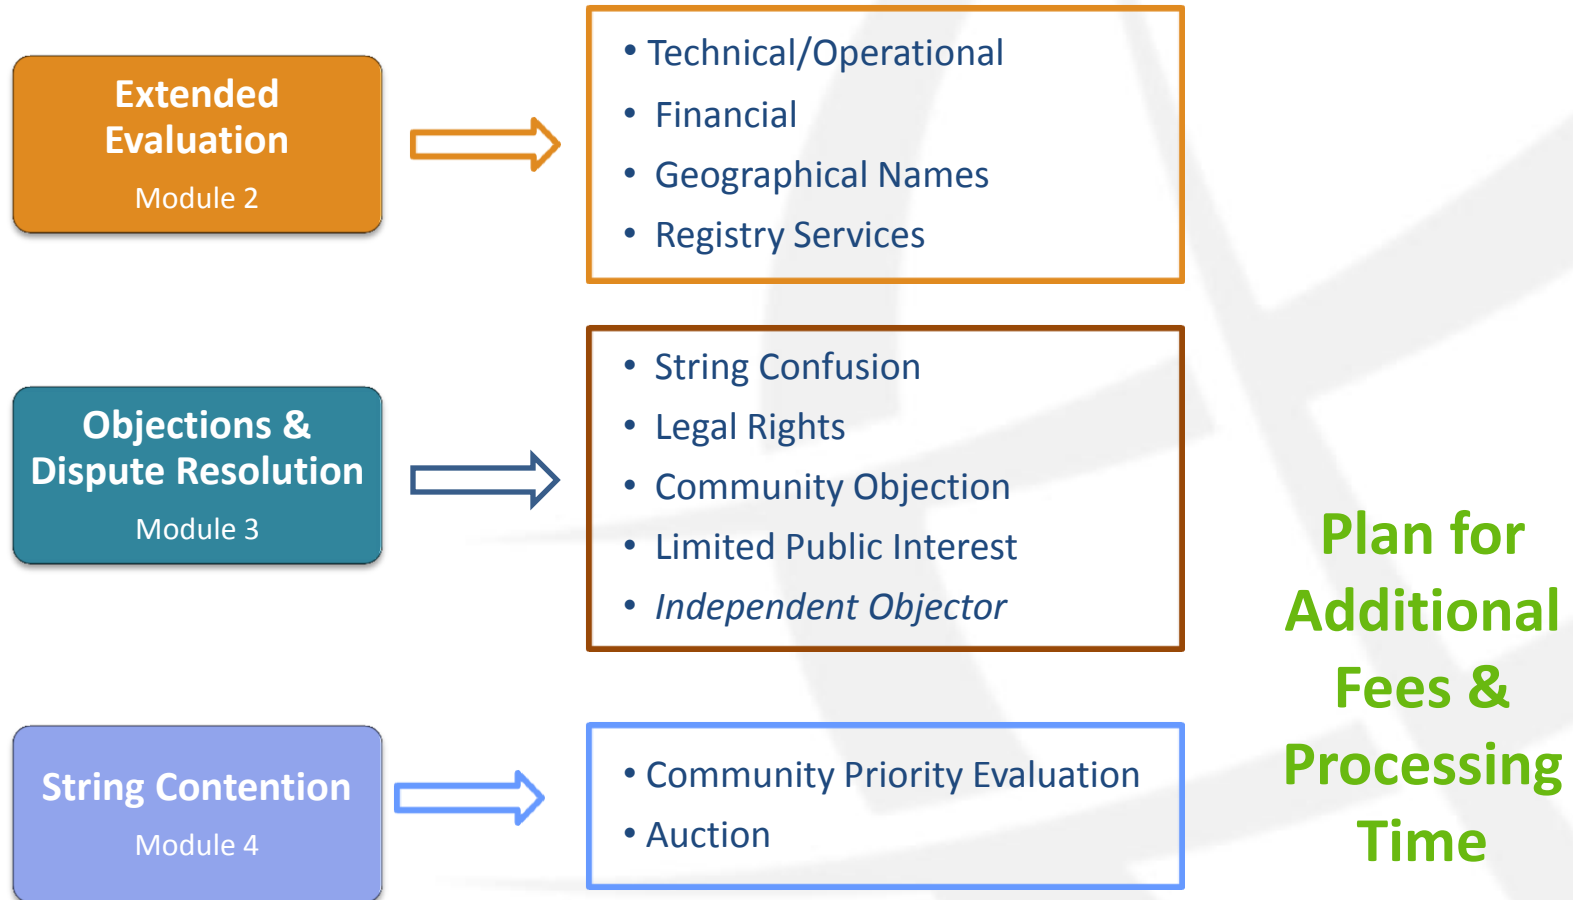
Extended Evaluation
Module 2

- Technical/Operational
- Financial
- Geographical Names
- Registry Services

Objections & Dispute Resolution
Module 3

- String Confusion
- Legal Rights
- Community Objection
- Limited Public Interest
- *Independent Objector*

String Contention
Module 4

- Community Priority Evaluation
- Auction

Plan for Additional Fees & Processing Time